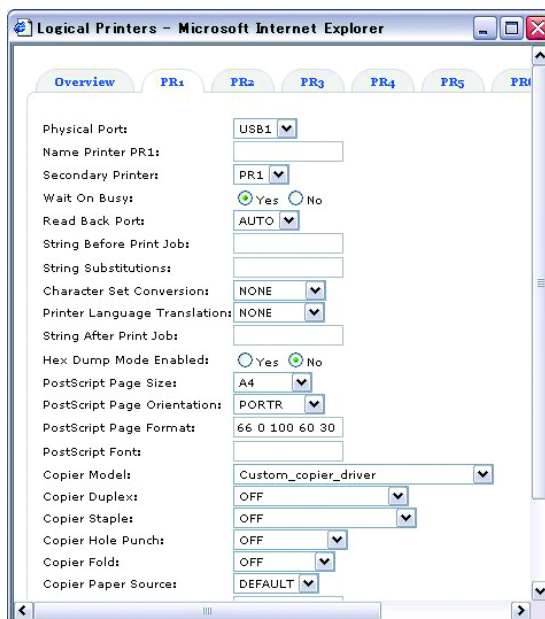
Logical Printers - Microsoft Internet Explorer

Overview PR1 PR2 PR3 PR4 PR5 PR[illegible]

| | |
|---|---|
| Physical Port: | USB1 |
| Name Printer PR1: | |
| Secondary Printer: | PR1 |
| Wait On Busy: | Yes No |
| Read Back Port: | AUTO |
| String Before Print Job: | |
| String Substitutions: | |
| Character Set Conversion: | NONE |
| Printer Language Translation: | NONE |
| String After Print Job: | |
| Hex Dump Mode Enabled: | Yes No |
| PostScript Page Size: | A4 |
| PostScript Page Orientation: | PORTR |
| PostScript Page Format: | 66 0 100 60 30 |
| PostScript Font: | |
| Copier Model: | Custom_copier_driver |
| Copier Duplex: | OFF |
| Copier Staple: | OFF |
| Copier Hole Punch: | OFF |
| Copier Fold: | OFF |
| Copier Paper Source: | DEFAULT |